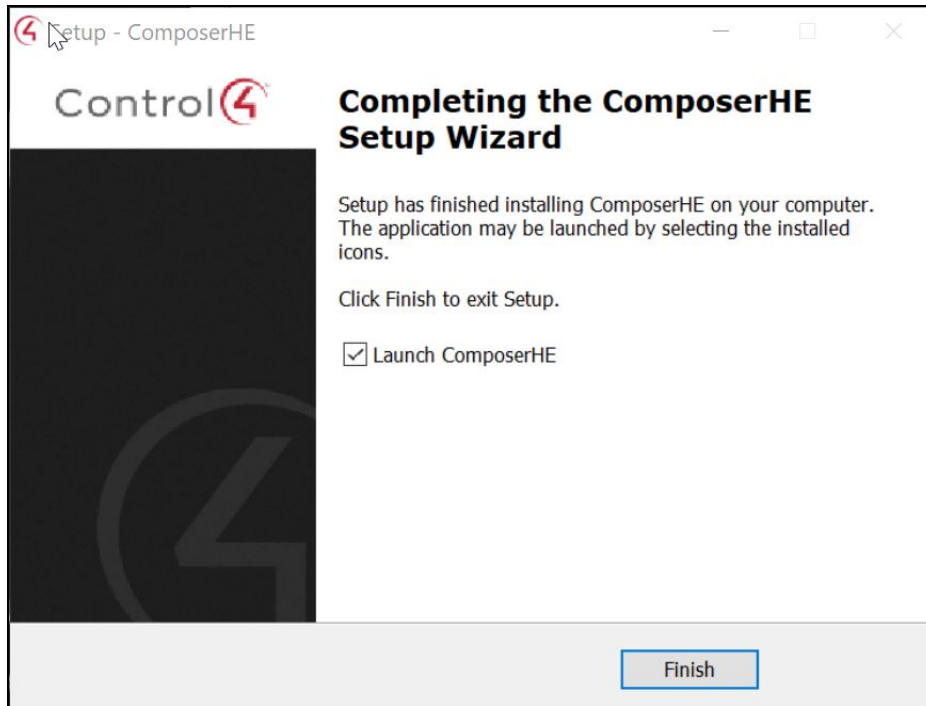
Setup - ComposerHE

Control4

Completing the ComposerHE Setup Wizard

Setup has finished installing ComposerHE on your computer. The application may be launched by selecting the installed icons.

Click Finish to exit Setup.

Launch ComposerHE

Finish